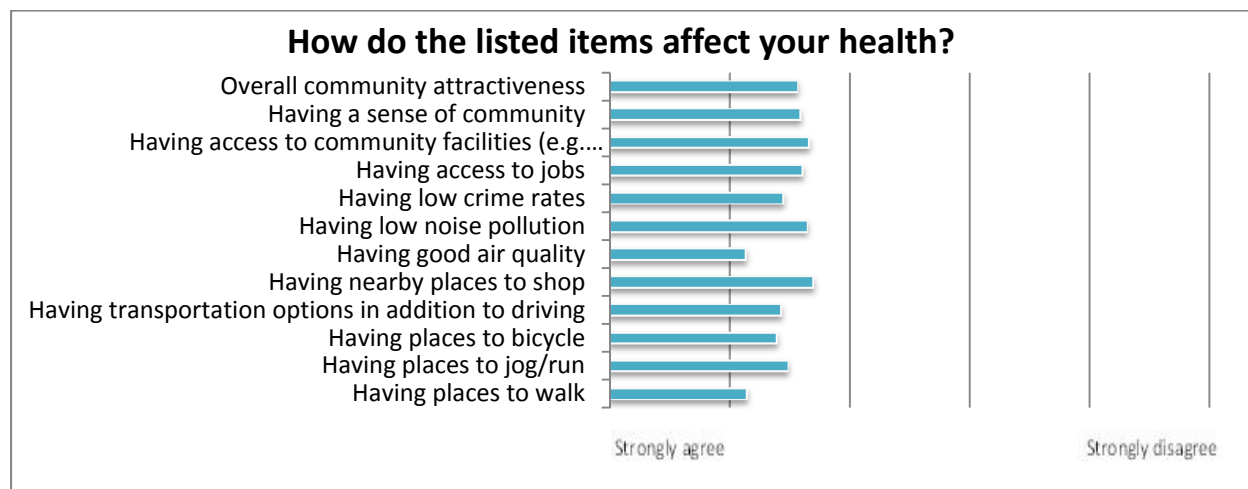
How do the listed items affect your health?

Overall community attractiveness
Having a sense of community
Having access to community facilities (e.g.…
Having access to jobs
Having low crime rates
Having low noise pollution
Having good air quality
Having nearby places to shop
Having transportation options in addition to driving
Having places to bicycle
Having places to jog/run
Having places to walk

Strongly agree
Strongly disagree